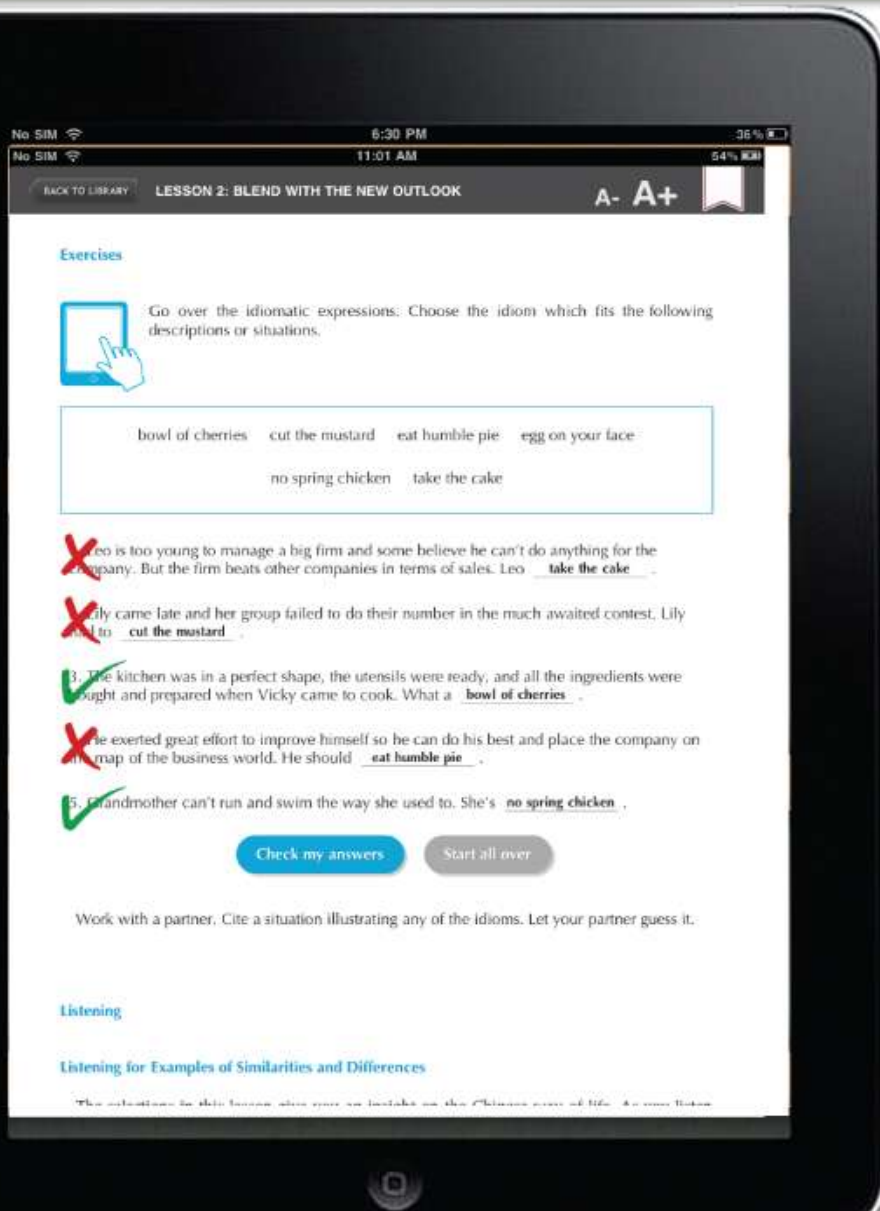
No SIM 6:30 PM 36%
No SIM 11:01 AM 54%
BACK TO LIBRARY LESSON 2: BLEND WITH THE NEW OUTLOOK A- A+

Exercises

Go over the idiomatic expressions. Choose the idiom which fits the following descriptions or situations.

bowl of cherries cut the mustard eat humble pie egg on your face
no spring chicken take the cake

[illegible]eo is too young to manage a big firm and some believe he can't do anything for the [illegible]pany. But the firm beats other companies in terms of sales. Leo take the cake .

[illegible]ily came late and her group failed to do their number in the much awaited contest. Lily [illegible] to cut the mustard .

3. The kitchen was in a perfect shape, the utensils were ready, and all the ingredients were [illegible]ught and prepared when Vicky came to cook. What a bowl of cherries .

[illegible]e exerted great effort to improve himself so he can do his best and place the company on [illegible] map of the business world. He should eat humble pie .

5. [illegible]andmother can't run and swim the way she used to. She's no spring chicken .

Check my answers Start all over

Work with a partner. Cite a situation illustrating any of the idioms. Let your partner guess it.

Listening

Listening for Examples of Similarities and Differences

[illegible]